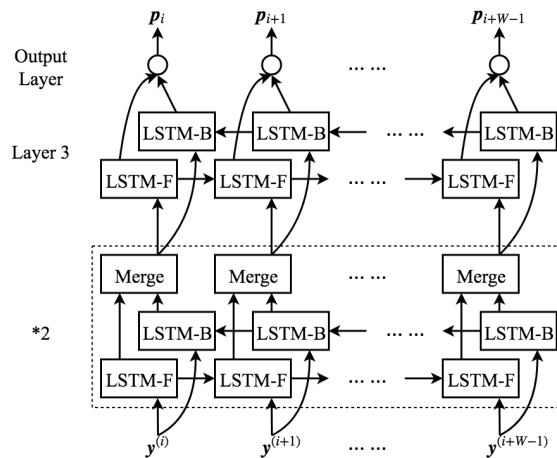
$\boldsymbol{p}_i$ $\boldsymbol{p}_{i+1}$ $\boldsymbol{p}_{i+W-1}$

Output Layer

… …

Layer 3

LSTM-B LSTM-B … … LSTM-B

LSTM-F LSTM-F … … LSTM-F

Merge Merge … … Merge

*2

LSTM-B LSTM-B … … LSTM-B

LSTM-F LSTM-F … … LSTM-F

$\boldsymbol{y}^{(i)}$ $\boldsymbol{y}^{(i+1)}$ … … $\boldsymbol{y}^{(i+W-1)}$